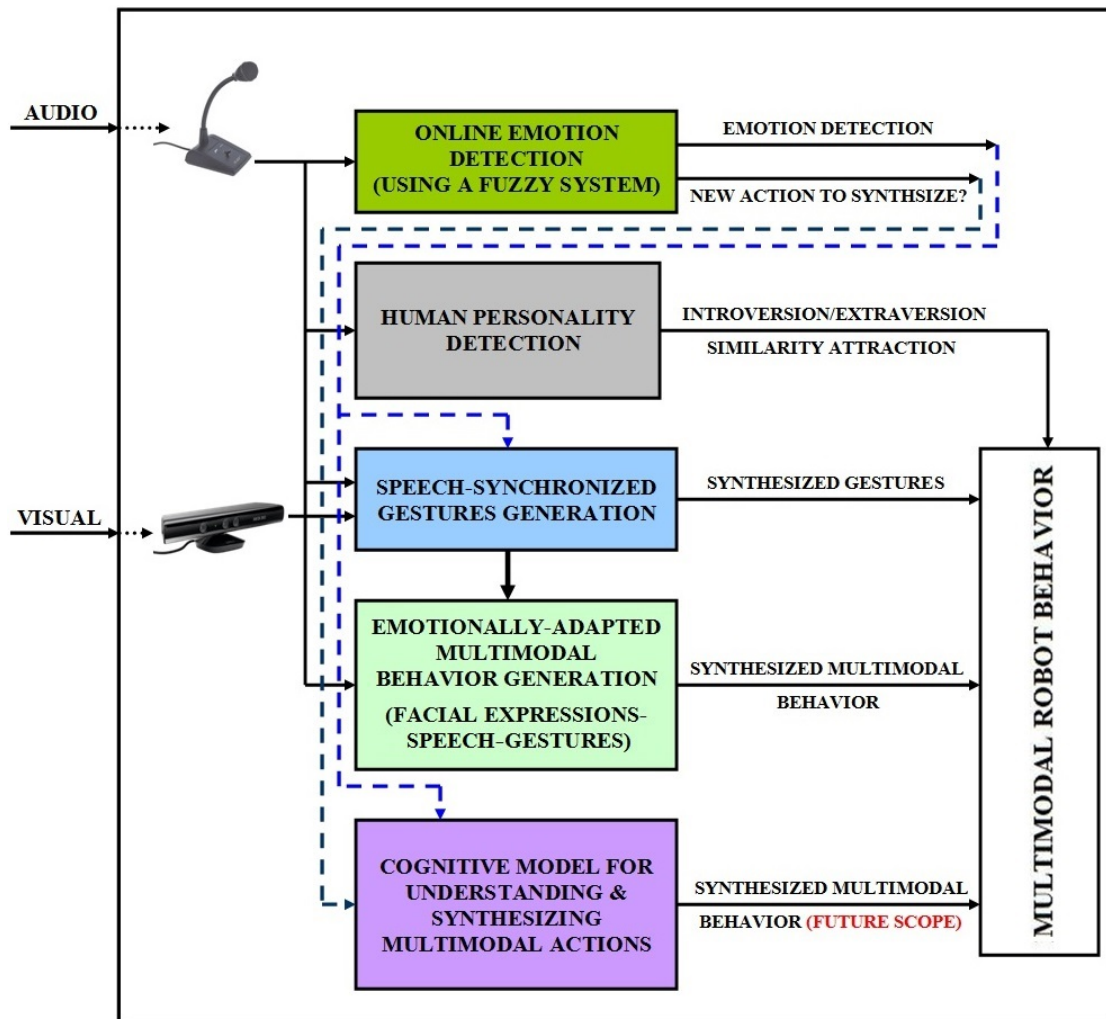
AUDIO

ONLINE EMOTION DETECTION (USING A FUZZY SYSTEM)

EMOTION DETECTION

NEW ACTION TO SYNTHSIZE?

HUMAN PERSONALITY DETECTION

INTROVERSION/EXTRAVERSION

SIMILARITY ATTRACTION

VISUAL

SPEECH-SYNCHRONIZED GESTURES GENERATION

SYNTHESIZED GESTURES

EMOTIONALLY-ADAPTED MULTIMODAL BEHAVIOR GENERATION

(FACIAL EXPRESSIONS-SPEECH-GESTURES)

SYNTHESIZED MULTIMODAL BEHAVIOR

COGNITIVE MODEL FOR UNDERSTANDING & SYNTHESIZING MULTIMODAL ACTIONS

SYNTHESIZED MULTIMODAL BEHAVIOR (FUTURE SCOPE)

MULTIMODAL ROBOT BEHAVIOR